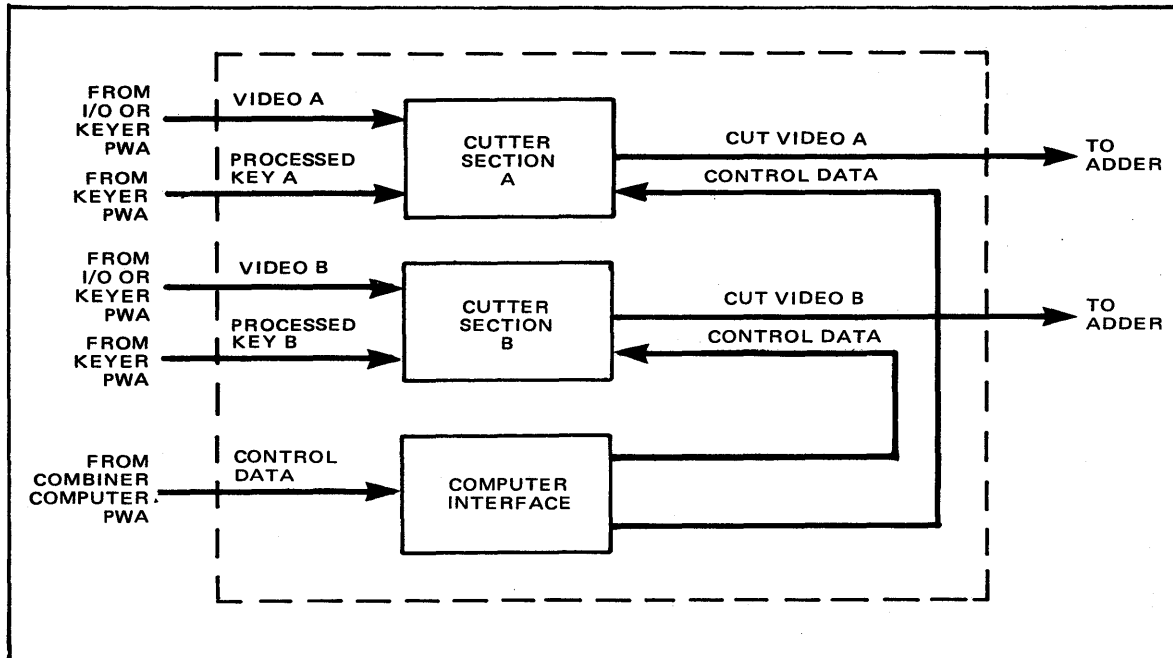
FROM I/O OR KEYER PWA

VIDEO A

FROM KEYER PWA

PROCESSED KEY A

CUTTER SECTION A

CUT VIDEO A

CONTROL DATA

TO ADDER

FROM I/O OR KEYER PWA

VIDEO B

FROM KEYER PWA

PROCESSED KEY B

CUTTER SECTION B

CUT VIDEO B

CONTROL DATA

TO ADDER

FROM COMBINER COMPUTER PWA

CONTROL DATA

COMPUTER INTERFACE